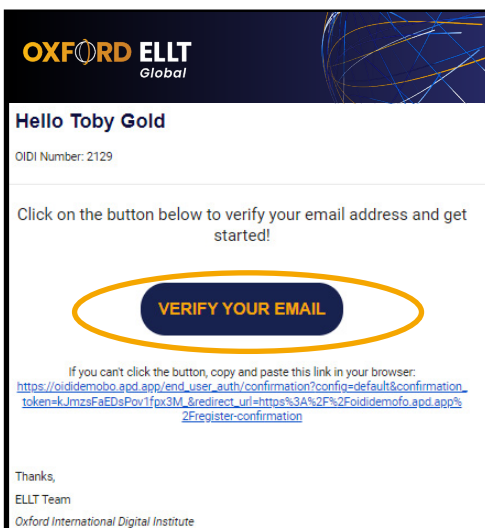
OXFORD ELLT Global

Hello Toby Gold

OIDI Number: 2129

Click on the button below to verify your email address and get started!

VERIFY YOUR EMAIL

If you can't click the button, copy and paste this link in your browser: https://oididemobo.apd.app/end_user_auth/confirmation?config=default&confirmation_token=kJmzsFaEDsPov1fpx3M_&redirect_url=https%3A%2F%2Foididemofo.apd.app%2Fregister-confirmation

Thanks,

ELLT Team

Oxford International Digital Institute